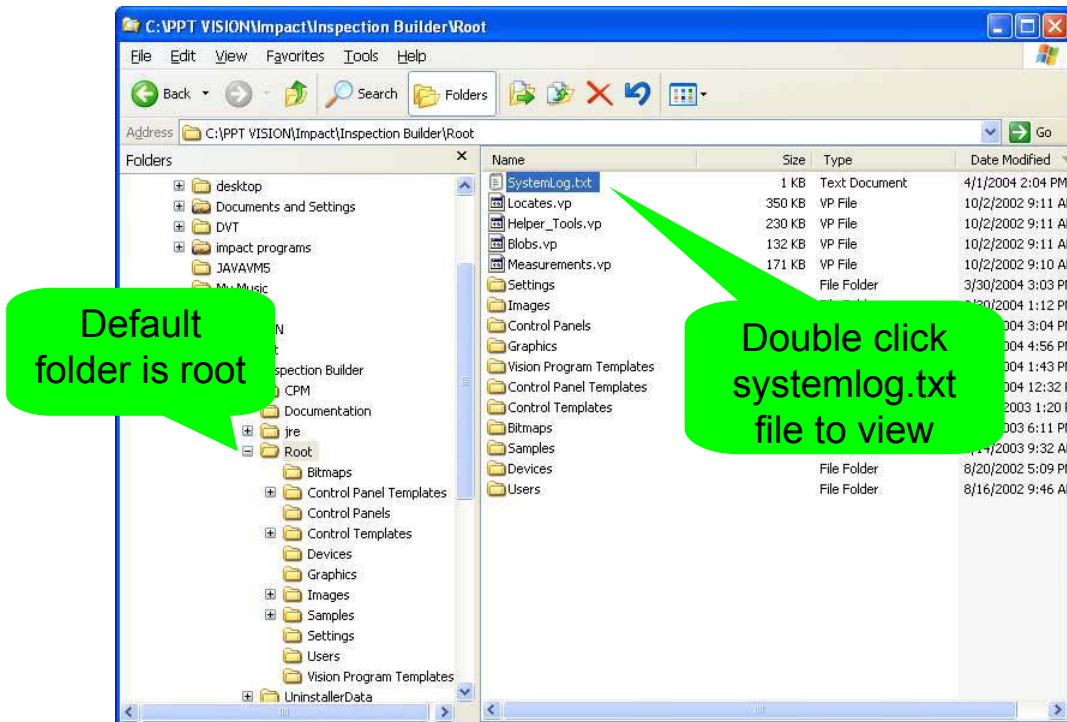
C:\PPT VISION\Impact\Inspection Builder\Root

File Edit View Favorites Tools Help

Back Search Folders

Address C:\PPT VISION\Impact\Inspection Builder\Root Go

Folders

desktop
Documents and Settings
DVT
impact programs
JAVAVM5
My Music
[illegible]N
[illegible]t
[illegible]spection Builder
CPM
Documentation
jre
Root
Bitmaps
Control Panel Templates
Control Panels
Control Templates
Devices
Graphics
Images
Samples
Settings
Users
Vision Program Templates
UninstallerData

| Name | Size | Type | Date Modified |
|---|---|---|---|
| SystemLog.txt | 1 KB | Text Document | 4/1/2004 2:04 PM |
| Locates.vp | 350 KB | VP File | 10/2/2002 9:11 A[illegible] |
| Helper_Tools.vp | 230 KB | VP File | 10/2/2002 9:11 A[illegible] |
| Blobs.vp | 132 KB | VP File | 10/2/2002 9:11 A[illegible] |
| Measurements.vp | 171 KB | VP File | 10/2/2002 9:10 A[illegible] |
| Settings | | File Folder | 3/30/2004 3:03 P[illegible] |
| Images | | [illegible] | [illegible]/30/2004 1:12 P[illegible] |
| Control Panels | | | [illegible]004 3:04 P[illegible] |
| Graphics | | | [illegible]004 4:56 P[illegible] |
| Vision Program Templates | | | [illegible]004 1:43 P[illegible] |
| Control Panel Templates | | | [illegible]004 12:32 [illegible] |
| Control Templates | | | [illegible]2003 1:20 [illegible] |
| Bitmaps | | | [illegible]003 6:11 P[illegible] |
| Samples | | | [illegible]/2003 9:32 A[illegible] |
| Devices | | File Folder | 8/20/2002 5:09 P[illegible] |
| Users | | File Folder | 8/16/2002 9:46 A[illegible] |

Default folder is root

Double click systemlog.txt file to view